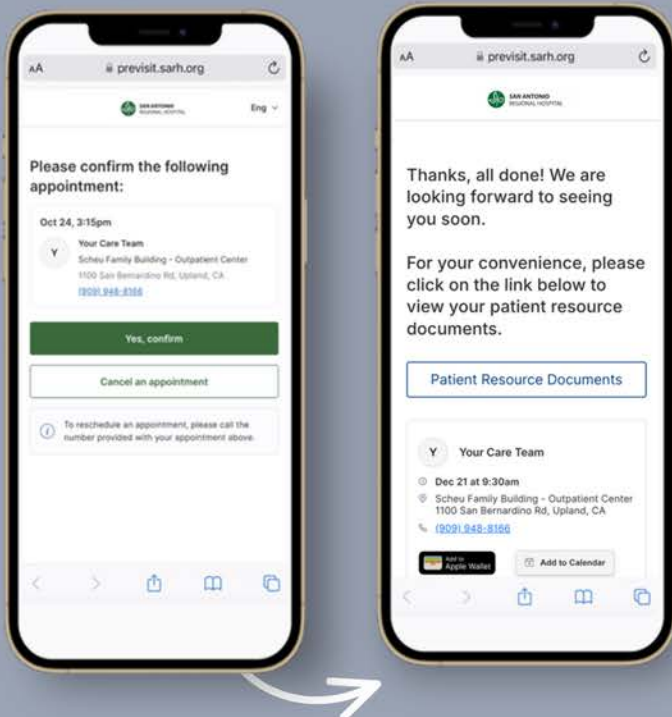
AA previsit.sarh.org

SAN ANTONIO REGIONAL HOSPITAL

Eng

Please confirm the following appointment:

Oct 24, 3:15pm

Y

Your Care Team

Scheu Family Building - Outpatient Center

1100 San Bernardino Rd, Upland, CA

(909) 948-8166

Yes, confirm

Cancel an appointment

To reschedule an appointment, please call the number provided with your appointment above.

AA previsit.sarh.org

SAN ANTONIO REGIONAL HOSPITAL

Thanks, all done! We are looking forward to seeing you soon.

For your convenience, please click on the link below to view your patient resource documents.

Patient Resource Documents

Y

Your Care Team

Dec 21 at 9:30am

Scheu Family Building - Outpatient Center 1100 San Bernardino Rd, Upland, CA

(909) 948-8166

Add to Apple Wallet

Add to Calendar